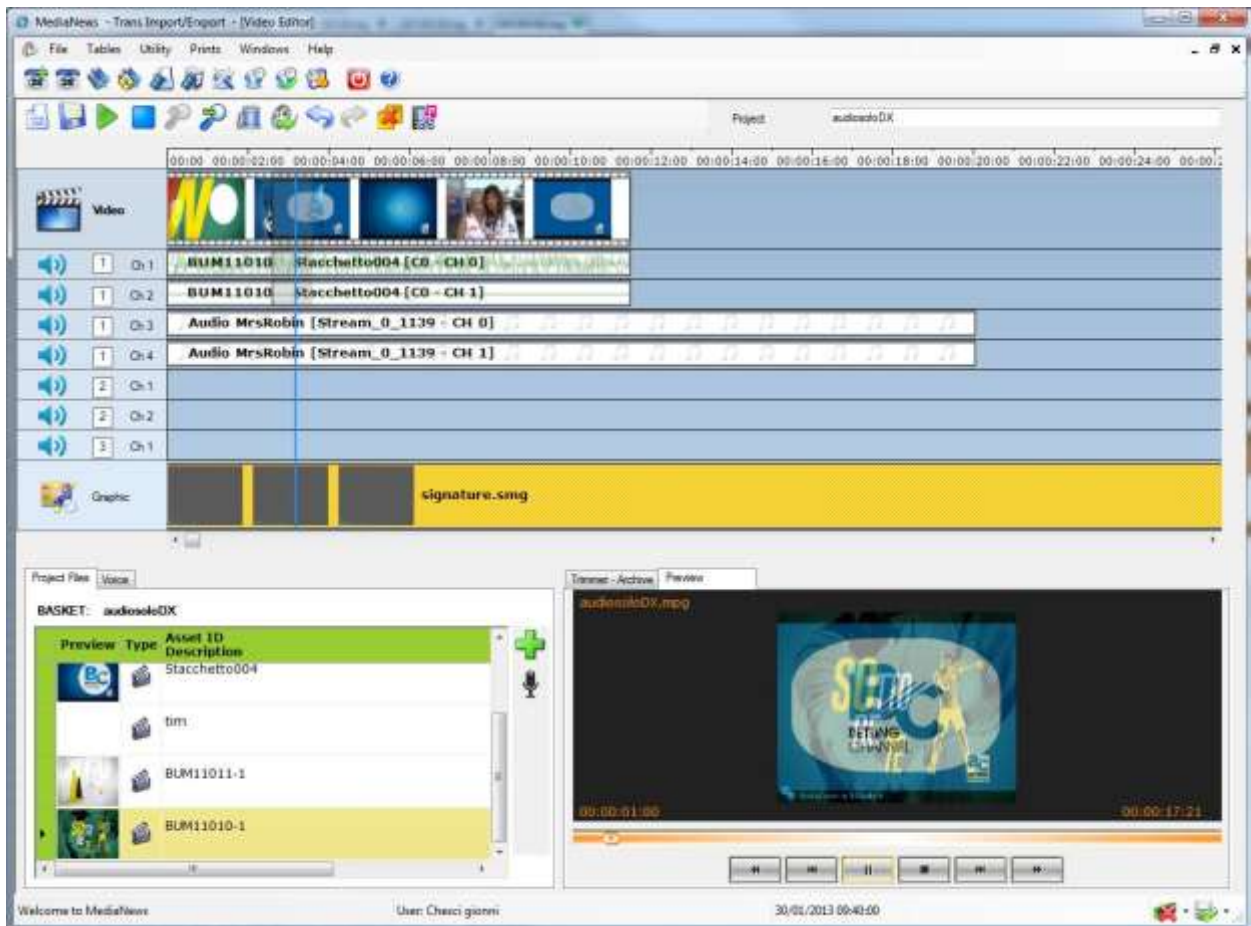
MediaNews - Trans Import/Export - [Video Editor]

File Tables Utility Prints Windows Help

Project audiosoloDX

00:00 00:00:02:00 00:00:04:00 00:00:06:00 00:00:08:00 00:00:10:00 00:00:12:00 00:00:14:00 00:00:16:00 00:00:18:00 00:00:20:00 00:00:22:00 00:00:24:00

Video

1 Ch 1 BUM11010 Stacchetto004 [C0 - CH 0]

1 Ch 2 BUM11010 Stacchetto004 [C0 - CH 1]

1 Ch 3 Audio MrsRobin [Stream_0_1139 - CH 0]

1 Ch 4 Audio MrsRobin [Stream_0_1139 - CH 1]

2 Ch 1

2 Ch 2

3 Ch 1

Graphic signature.smg

Project Files Voice

BASKET: audiosoloDX

| Preview | Type | Asset ID Description |
|---|---|---|
| | | Stacchetto004 |
| | | tim |
| | | BUM11011-1 |
| | | BUM11010-1 |

Trimmer - Archive Preview

audiosoloDX.mpg

00:00:01:00

00:00:17:21

Welcome to MediaNews

User: Chessi gionni

30/01/2013 09:40:00